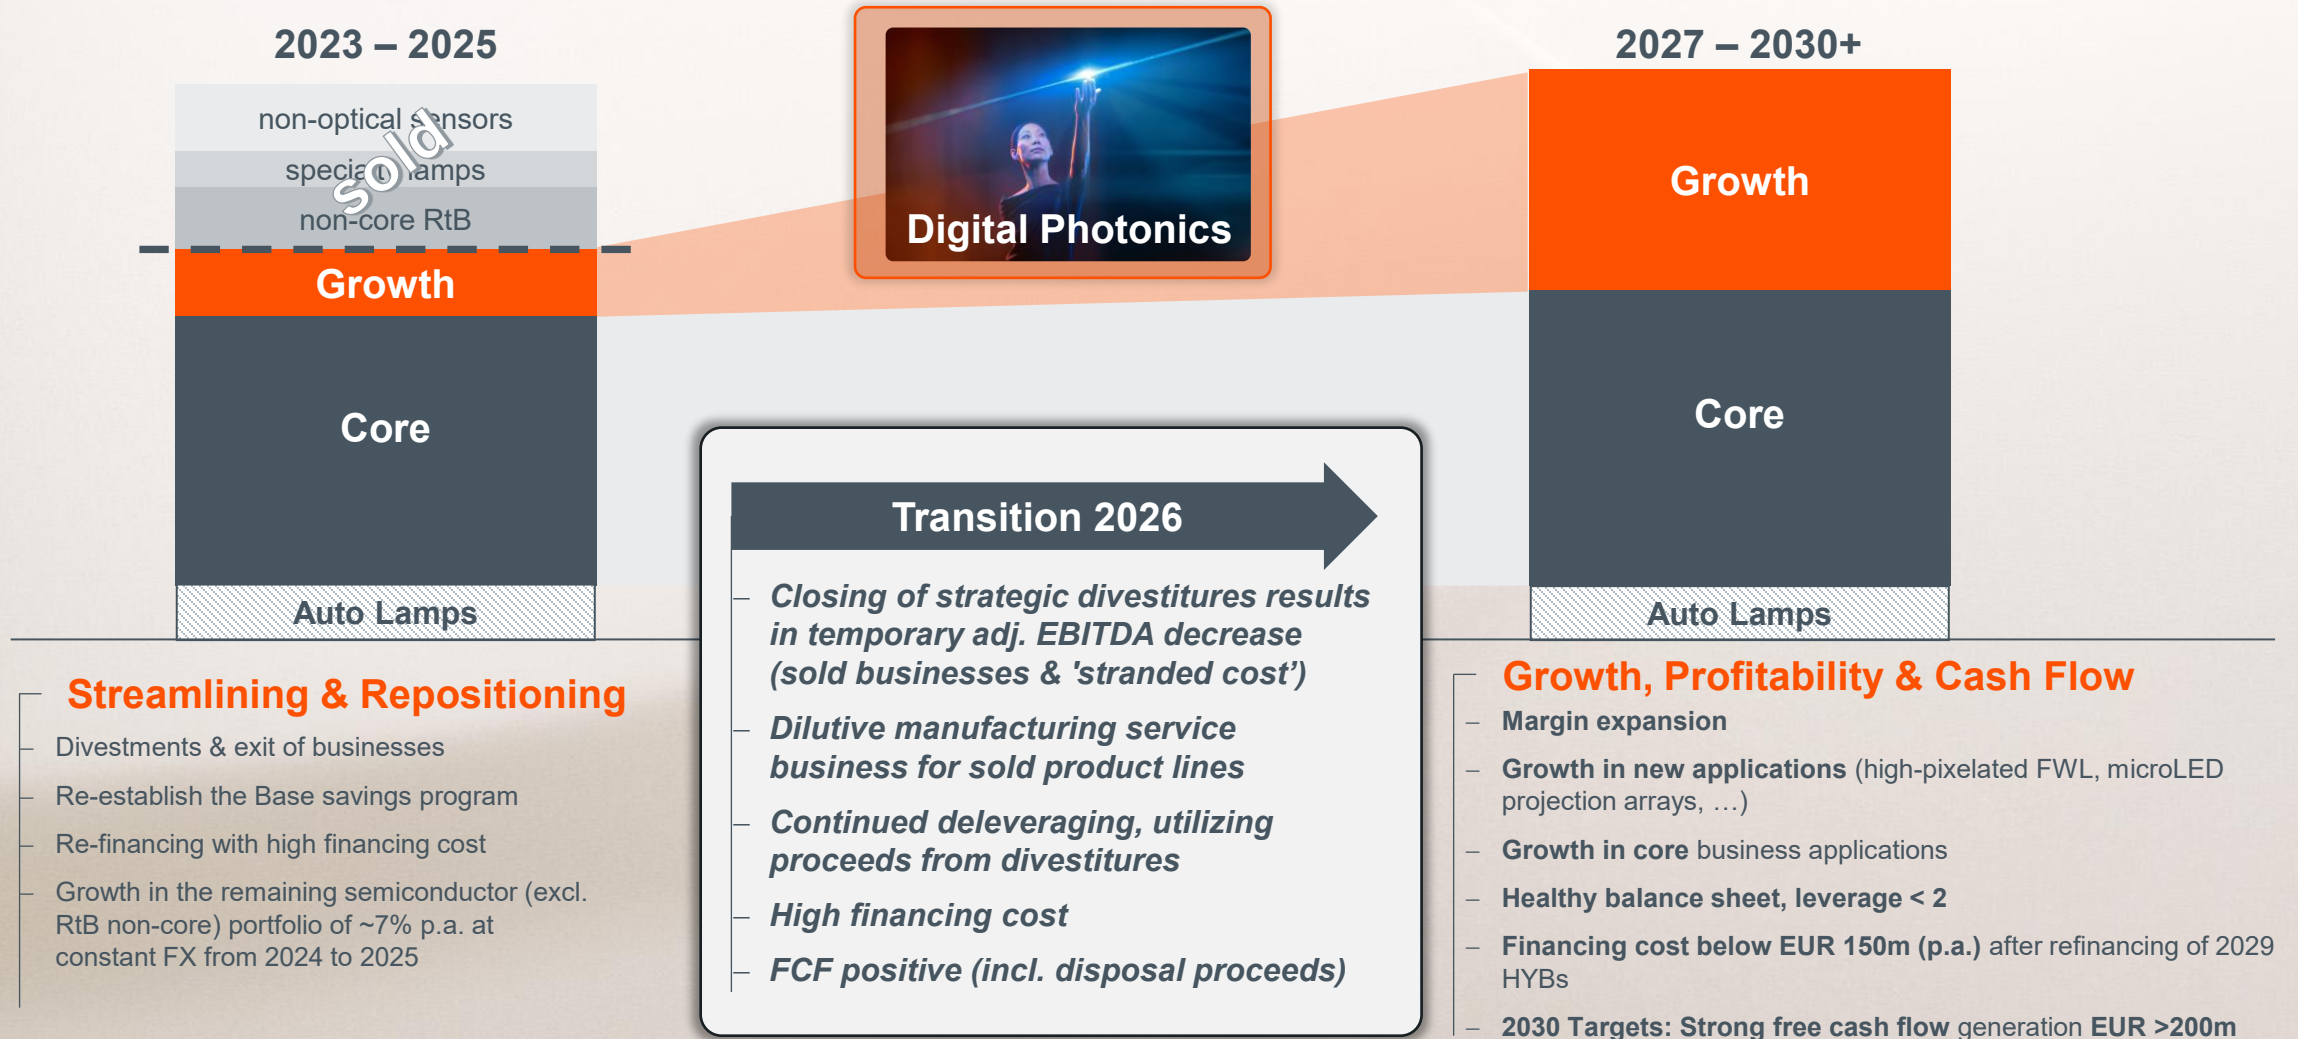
2023 – 2025

non-optical sensors

special lamps

non-core RtB

sold

Growth

Core

Auto Lamps

Digital Photonics

2027 – 2030+

Growth

Core

Auto Lamps

Transition 2026

– Closing of strategic divestitures results in temporary adj. EBITDA decrease (sold businesses & 'stranded cost')

– Dilutive manufacturing service business for sold product lines

– Continued deleveraging, utilizing proceeds from divestitures

– High financing cost

– FCF positive (incl. disposal proceeds)

Streamlining & Repositioning

– Divestments & exit of businesses

– Re-establish the Base savings program

– Re-financing with high financing cost

– Growth in the remaining semiconductor (excl. RtB non-core) portfolio of ~7% p.a. at constant FX from 2024 to 2025

Growth, Profitability & Cash Flow

– Margin expansion

– Growth in new applications (high-pixelated FWL, microLED projection arrays, …)

– Growth in core business applications

– Healthy balance sheet, leverage < 2

– Financing cost below EUR 150m (p.a.) after refinancing of 2029 HYBs

– 2030 Targets: Strong free cash flow generation EUR >200m